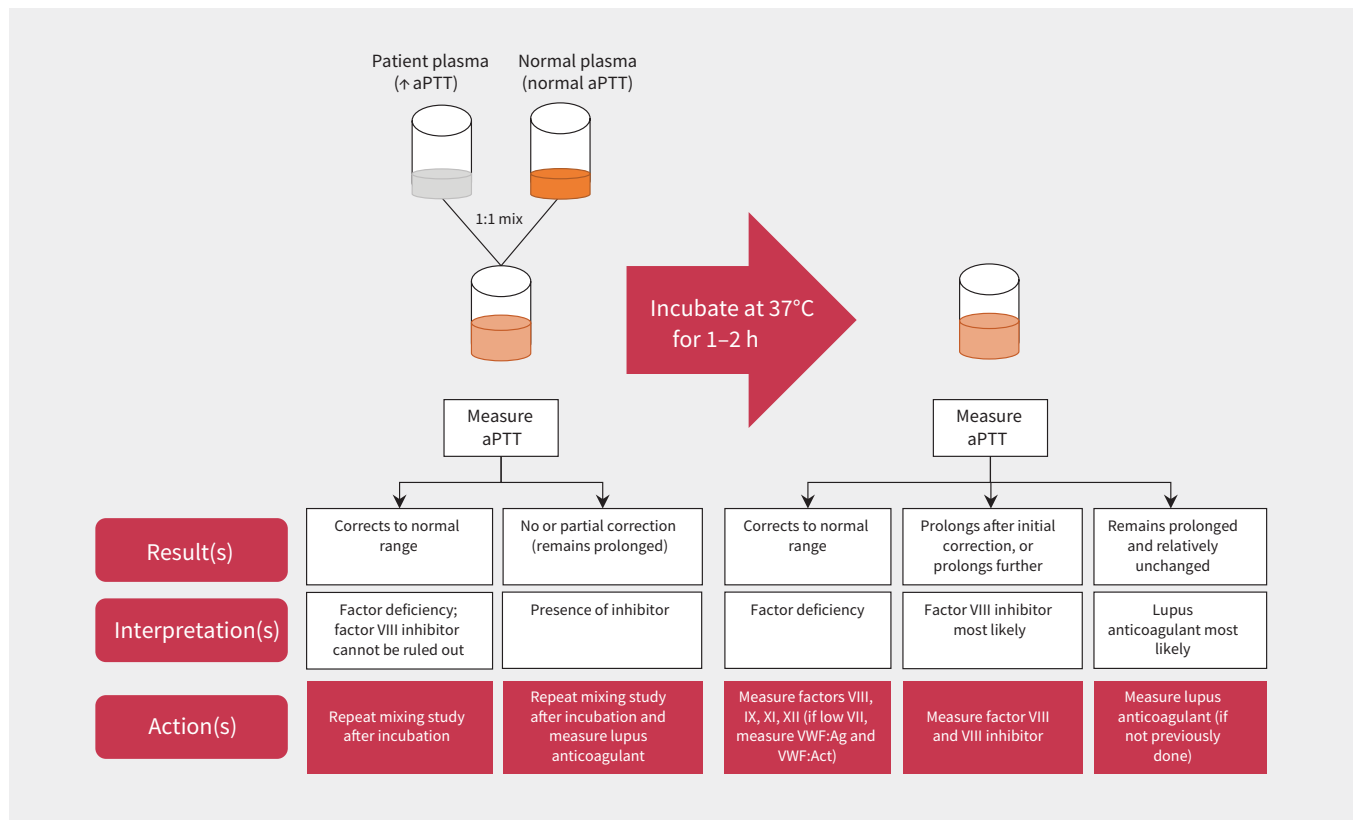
Patient plasma
(↑ aPTT)

Normal plasma
(normal aPTT)

1:1 mix

Incubate at 37°C for 1–2 h

Measure aPTT

Measure aPTT

Result(s)

Interpretation(s)

Action(s)

| | | | | | |
|---|---|---|---|---|---|
| Result(s) | Corrects to normal range | No or partial correction (remains prolonged) | Corrects to normal range | Prolongs after initial correction, or prolongs further | Remains prolonged and relatively unchanged |
| Interpretation(s) | Factor deficiency; factor VIII inhibitor cannot be ruled out | Presence of inhibitor | Factor deficiency | Factor VIII inhibitor most likely | Lupus anticoagulant most likely |
| Action(s) | Repeat mixing study after incubation | Repeat mixing study after incubation and measure lupus anticoagulant | Measure factors VIII, IX, XI, XII (if low VII, measure VWF:Ag and VWF:Act) | Measure factor VIII and VIII inhibitor | Measure lupus anticoagulant (if not previously done) |